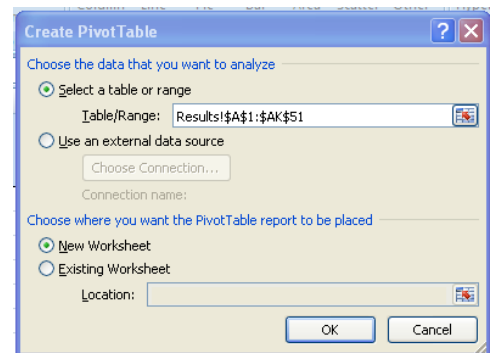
Column Line Pie Bar Area Scatter Other Hyper

Create PivotTable

?

Choose the data that you want to analyze

Select a table or range

Table/Range: Results!$A$1:$AK$51

Use an external data source

Choose Connection...

Connection name:

Choose where you want the PivotTable report to be placed

New Worksheet

Existing Worksheet

Location:

OK

Cancel